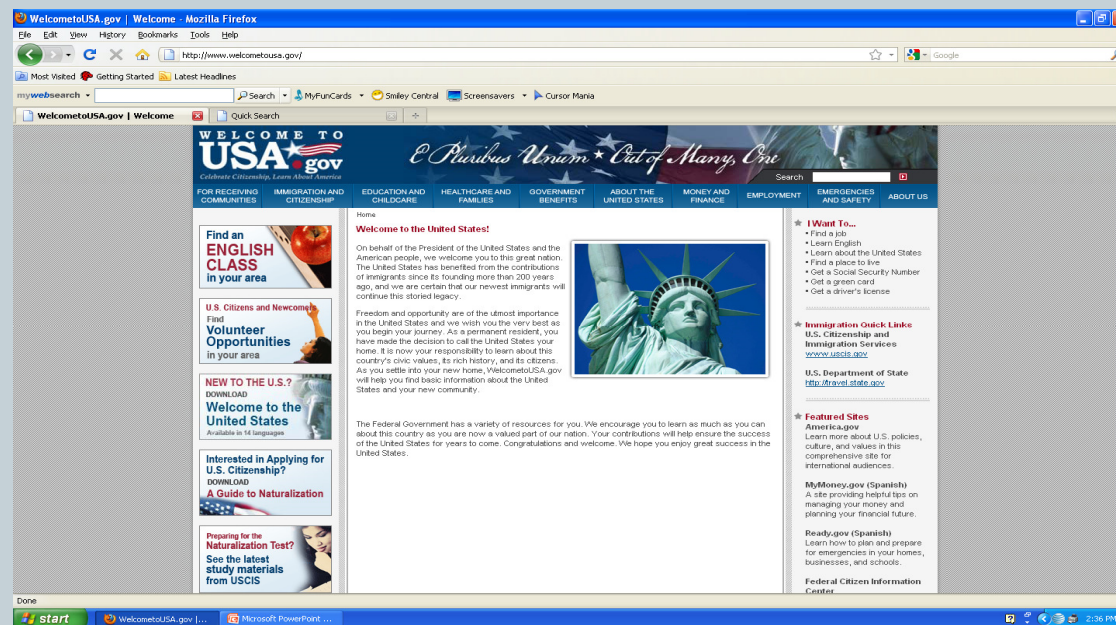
WelcometoUSA.gov | Welcome - Mozilla Firefox

File Edit View History Bookmarks Tools Help

http://www.welcometousa.gov/

Google

Most Visited Getting Started Latest Headlines

mywebsearch Search MyFunCards Smiley Central Screensavers Cursor Mania

WelcometoUSA.gov | Welcome Quick Search

WELCOME TO USA.gov
Celebrate Citizenship, Learn About America

E Pluribus Unum ★ Out of Many, One

Search

FOR RECEIVING COMMUNITIES | IMMIGRATION AND CITIZENSHIP | EDUCATION AND CHILDCARE | HEALTHCARE AND FAMILIES | GOVERNMENT BENEFITS | ABOUT THE UNITED STATES | MONEY AND FINANCE | EMPLOYMENT | EMERGENCIES AND SAFETY | ABOUT US

Find an ENGLISH CLASS in your area

U.S. Citizens and Newcomers Find Volunteer Opportunities in your area

NEW TO THE U.S.? DOWNLOAD Welcome to the United States Available in 14 languages

Interested in Applying for U.S. Citizenship? DOWNLOAD A Guide to Naturalization

Preparing for the Naturalization Test? See the latest study materials from USCIS

Home

Welcome to the United States!

On behalf of the President of the United States and the American people, we welcome you to this great nation. The United States has benefited from the contributions of immigrants since its founding more than 200 years ago, and we are certain that our newest immigrants will continue this storied legacy.

Freedom and opportunity are of the utmost importance in the United States and we wish you the very best as you begin your journey. As a permanent resident, you have made the decision to call the United States your home. It is now your responsibility to learn about this country's civic values, its rich history, and its citizens. As you settle into your new home, WelcometoUSA.gov will help you find basic information about the United States and your new community.

The Federal Government has a variety of resources for you. We encourage you to learn as much as you can about this country as you are now a valued part of our nation. Your contributions will help ensure the success of the United States for years to come. Congratulations and welcome. We hope you enjoy great success in the United States.

I Want To...
• Find a job
• Learn English
• Learn about the United States
• Find a place to live
• Get a Social Security Number
• Get a green card
• Get a driver's license

Immigration Quick Links
U.S. Citizenship and Immigration Services
www.uscis.gov

U.S. Department of State
http://travel.state.gov

Featured Sites
America.gov
Learn more about U.S. policies, culture, and values in this comprehensive site for international audiences.

MyMoney.gov (Spanish)
A site providing helpful tips on managing your money and planning your financial future.

Ready.gov (Spanish)
Learn how to plan and prepare for emergencies in your homes, businesses, and schools.

Federal Citizen Information Center

Done

start WelcometoUSA.gov |... Microsoft PowerPoint ... 2:36 PM